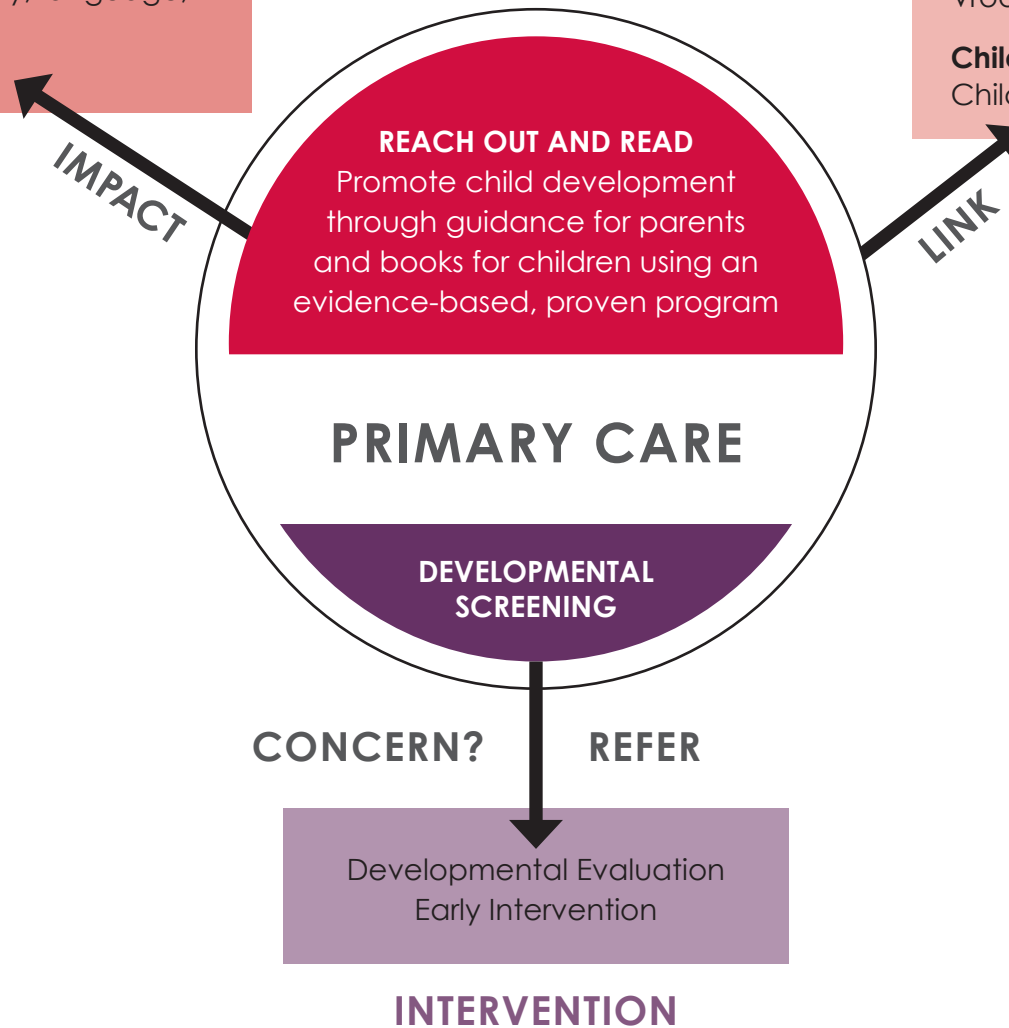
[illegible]

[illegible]

Chil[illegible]
Chil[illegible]

IMPACT

LINK

REACH OUT AND READ
Promote child development through guidance for parents and books for children using an evidence-based, proven program

PRIMARY CARE

DEVELOPMENTAL SCREENING

CONCERN?

REFER

Developmental Evaluation
Early Intervention

INTERVENTION